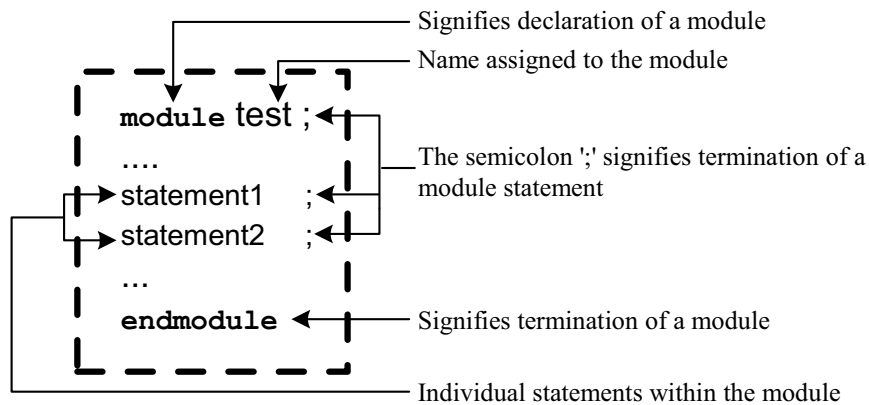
Signifies declaration of a module

Name assigned to the module

module test ;

....

statement1 ;

statement2 ;

...

endmodule

The semicolon ';' signifies termination of a module statement

Signifies termination of a module

Individual statements within the module